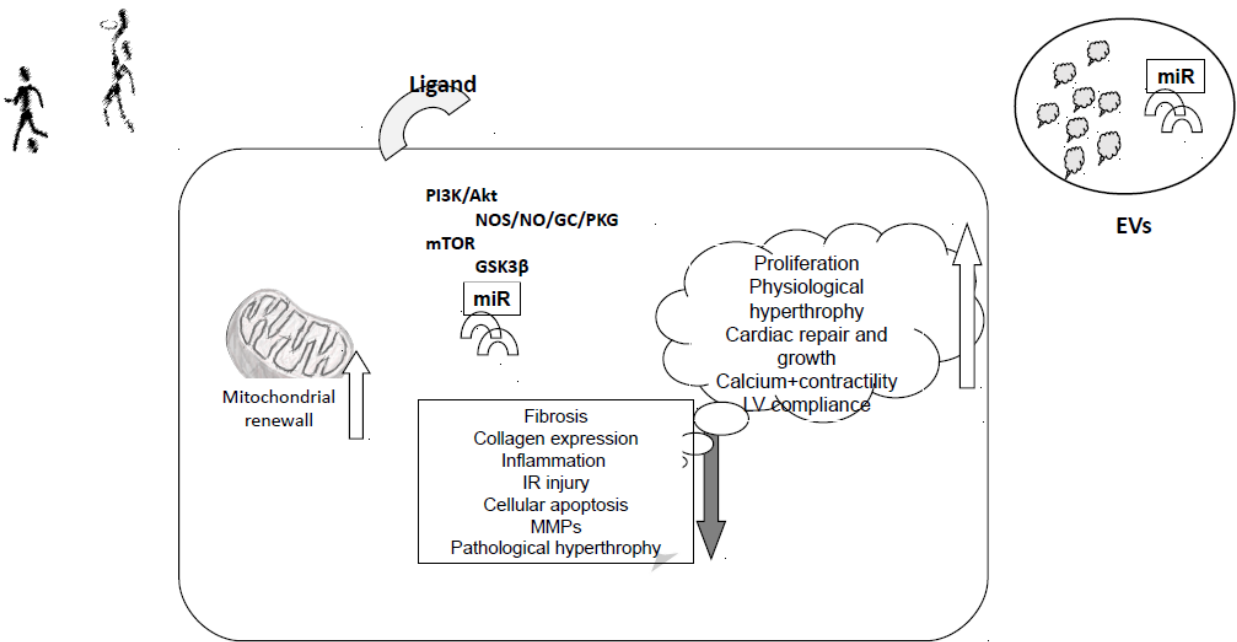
Ligand

miR

EVs

PI3K/Akt
NOS/NO/GC/PKG
mTOR
GSK3β

miR

Mitochondrial renewall

Proliferation
Physiological hyperthrophy
Cardiac repair and growth
Calcium+contractility
LV compliance

Fibrosis
Collagen expression
Inflammation
IR injury
Cellular apoptosis
MMPs
Pathological hyperthrophy